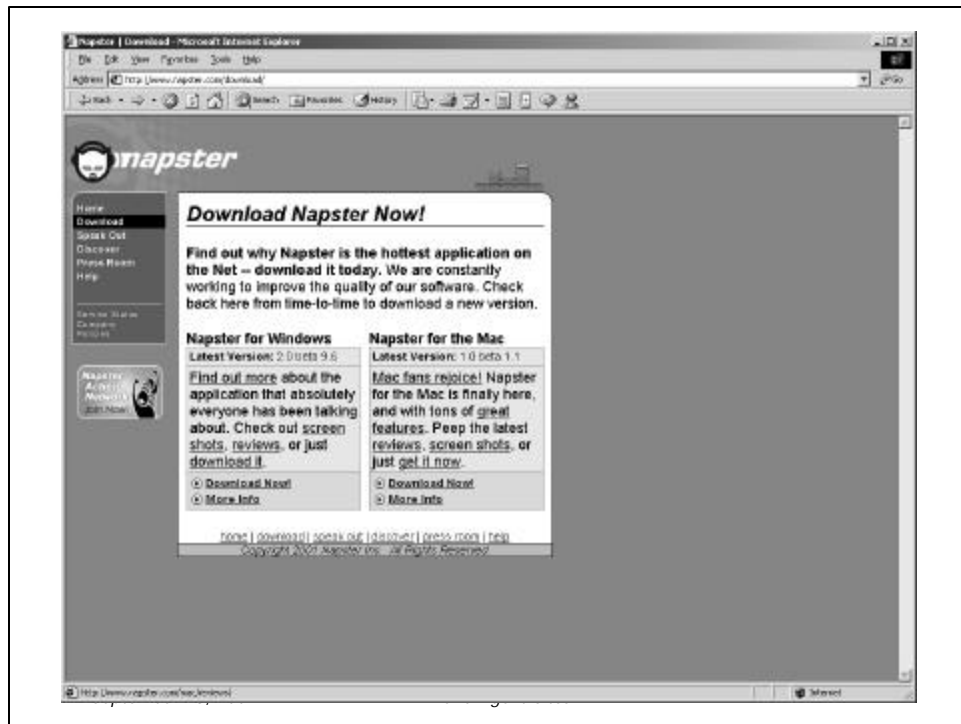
Napster | Download - Microsoft Internet Explorer

File Edit View Favorites Tools Help

Address http://www.napster.com/download/

Go

Back Search Favorites History

napster

Home
Download
Speak Out
Discover
Press Room
Help

Service Status
Company
Policies

Napster Action Network Join Now

Download Napster Now!

Find out why Napster is the hottest application on the Net -- download it today. We are constantly working to improve the quality of our software. Check back here from time-to-time to download a new version.

Napster for Windows

Latest Version: 2.0 beta 9.6

Find out more about the application that absolutely everyone has been talking about. Check out screen shots, reviews, or just download it.

Download Now!
More Info

Napster for the Mac

Latest Version: 1.0 beta 1.1

Mac fans rejoice! Napster for the Mac is finally here, and with tons of great features. Peep the latest reviews, screen shots, or just get it now.

Download Now!
More Info

home | download | speak out | discover | press room | help

Copyright 2001 Napster Inc. All Rights Reserved

http://www.napster.com/mac/reviews/

Internet